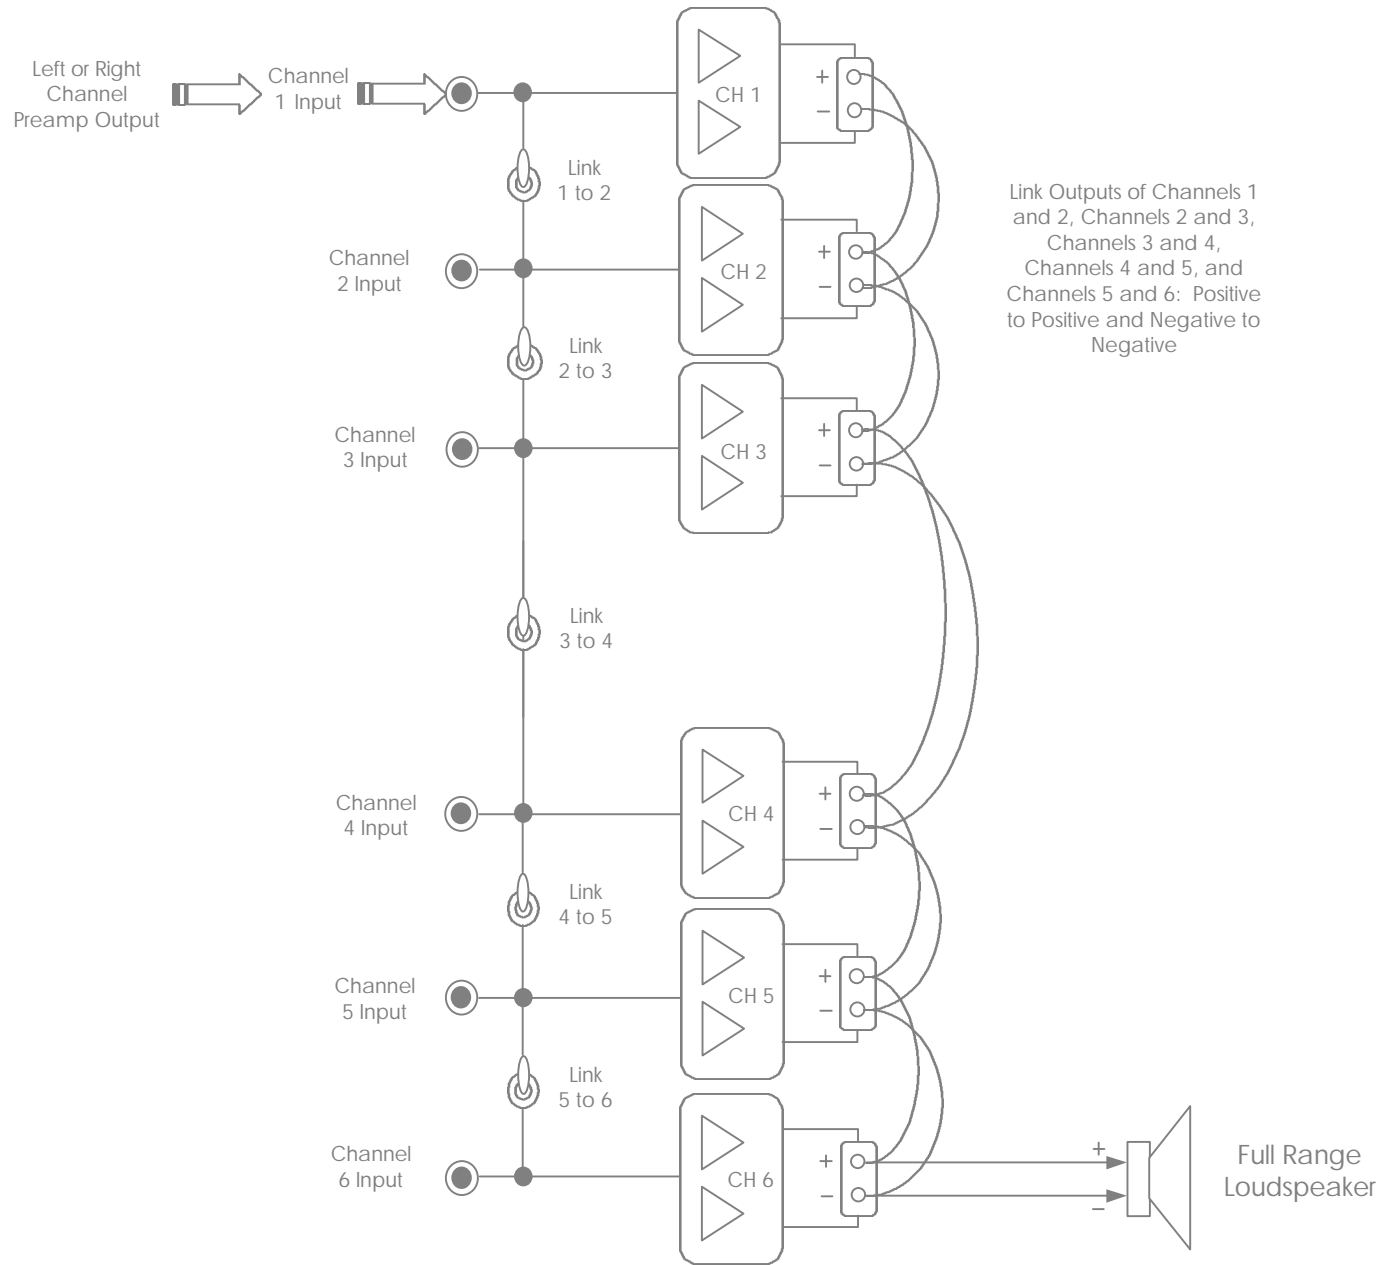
Left or Right Channel Preamp Output

Channel 1 Input

CH 1

+
–

Link 1 to 2

Link Outputs of Channels 1 and 2, Channels 2 and 3, Channels 3 and 4, Channels 4 and 5, and Channels 5 and 6: Positive to Positive and Negative to Negative

Channel 2 Input

CH 2

+
–

Link 2 to 3

Channel 3 Input

CH 3

+
–

Link 3 to 4

Channel 4 Input

CH 4

+
–

Link 4 to 5

Channel 5 Input

CH 5

+
–

Link 5 to 6

Channel 6 Input

CH 6

+
–

+
–

Full Range Loudspeaker